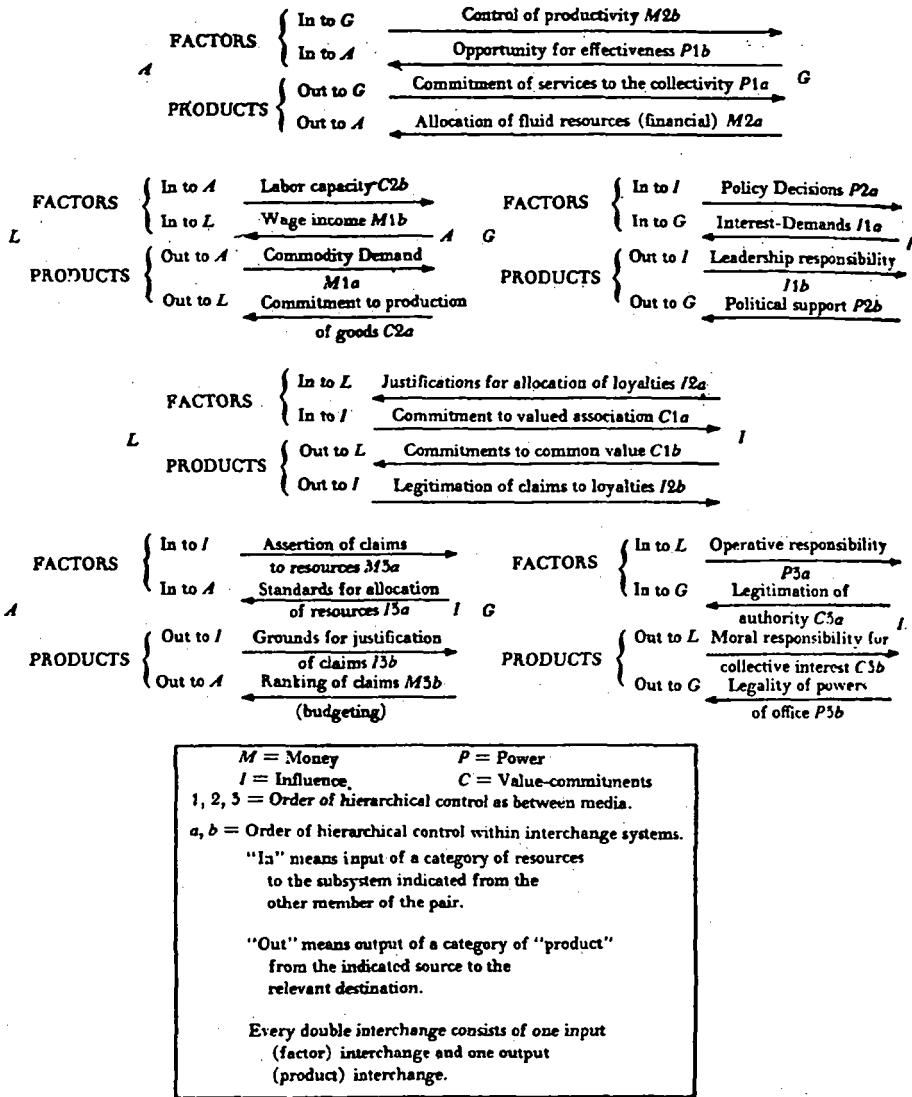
FACTORS { In to $G$ — Control of productivity $M2b$
In to $A$ — Opportunity for effectiveness $P1b$

$A$ — $G$

PRODUCTS { Out to $G$ — Commitment of services to the collectivity $P1a$
Out to $A$ — Allocation of fluid resources (financial) $M2a$

FACTORS { In to $A$ — Labor capacity $C2b$
In to $L$ — Wage income $M1b$

$L$ — $A$

PRODUCTS { Out to $A$ — Commodity Demand $M1a$
Out to $L$ — Commitment to production of goods $C2a$

FACTORS { In to $I$ — Policy Decisions $P2a$
In to G — Interest-Demands $I1a$

$G$ — $I$

PRODUCTS { Out to $I$ — Leadership responsibility $I1b$
Out to $G$ — Political support $P2b$

FACTORS { In to $L$ — Justifications for allocation of loyalties $I2a$
In to $I$ — Commitment to valued association $C1a$

$L$ — $I$

PRODUCTS { Out to $L$ — Commitments to common value $C1b$
Out to $I$ — Legitimation of claims to loyalties $I2b$

FACTORS { In to $I$ — Assertion of claims to resources $M3a$
In to $A$ — Standards for allocation of resources $I3a$

$A$ — $I$

PRODUCTS { Out to $I$ — Grounds for justification of claims $I3b$
Out to $A$ — Ranking of claims $M3b$ (budgeting)

FACTORS { In to $L$ — Operative responsibility $P3a$
In to $G$ — Legitimation of authority $C3a$

$G$ — $L$

PRODUCTS { Out to $L$ — Moral responsibility for collective interest $C3b$
Out to $G$ — Legality of powers of office $P3b$

$M$ = Money $P$ = Power
$I$ = Influence $C$ = Value-commitments
1, 2, 3 = Order of hierarchical control as between media.
$a, b$ = Order of hierarchical control within interchange systems.
"In" means input of a category of resources to the subsystem indicated from the other member of the pair.

"Out" means output of a category of "product" from the indicated source to the relevant destination.

Every double interchange consists of one input (factor) interchange and one output (product) interchange.